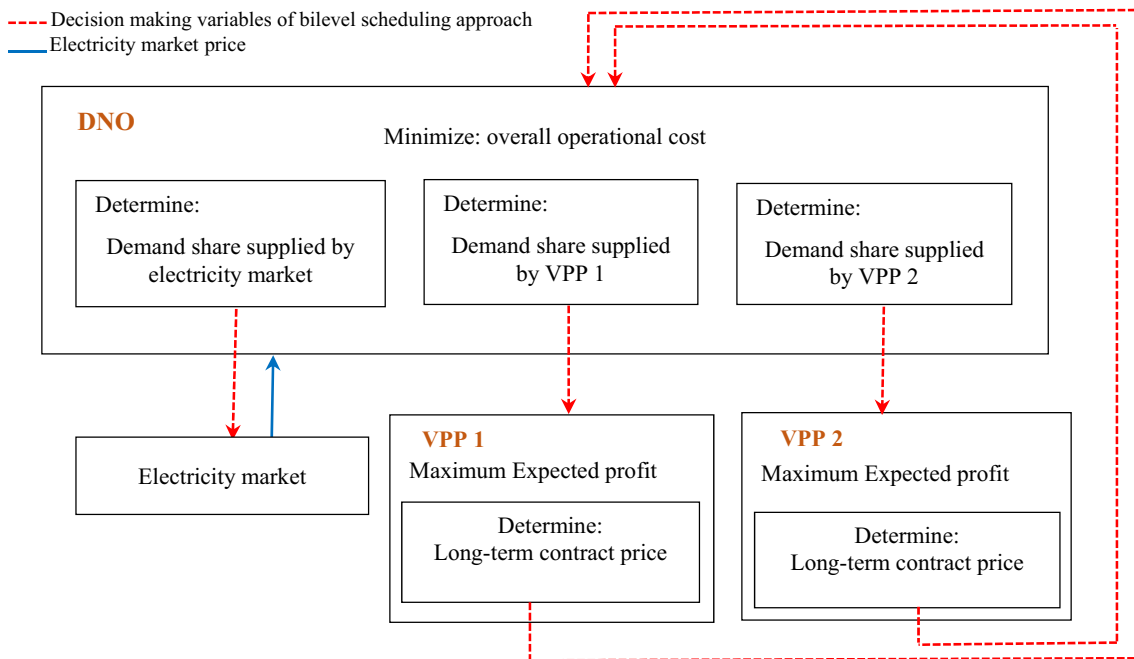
Decision making variables of bilevel scheduling approach
Electricity market price

DNO
Minimize: overall operational cost

Determine:
Demand share supplied by electricity market

Determine:
Demand share supplied by VPP 1

Determine:
Demand share supplied by VPP 2

Electricity market

VPP 1
Maximum Expected profit
Determine:
Long-term contract price

VPP 2
Maximum Expected profit
Determine:
Long-term contract price